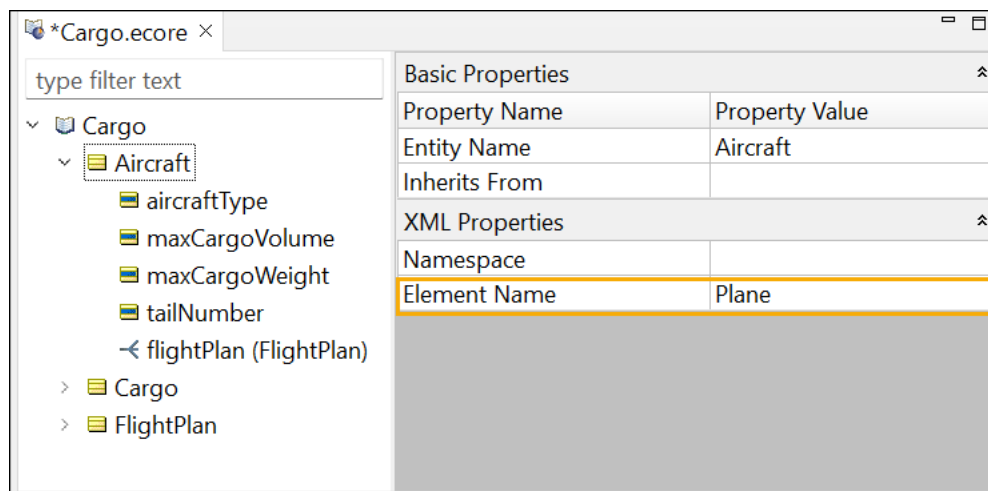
*Cargo.ecore ×

type filter text

Cargo
Aircraft
aircraftType
maxCargoVolume
maxCargoWeight
tailNumber
flightPlan (FlightPlan)
Cargo
FlightPlan

Basic Properties

| Property Name | Property Value |
|---|---|
| Entity Name | Aircraft |
| Inherits From | |

XML Properties

| | |
|---|---|
| Namespace | |
| Element Name | Plane |